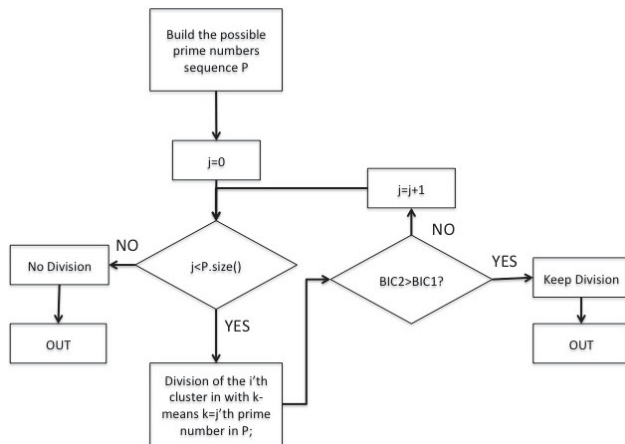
Build the possible prime numbers sequence P

j=0

j=j+1

NO

NO

No Division

j<P.size()

BIC2>BIC1?

YES

Keep Division

OUT

YES

OUT

Division of the i'th cluster in with k-means k=j'th prime number in P;